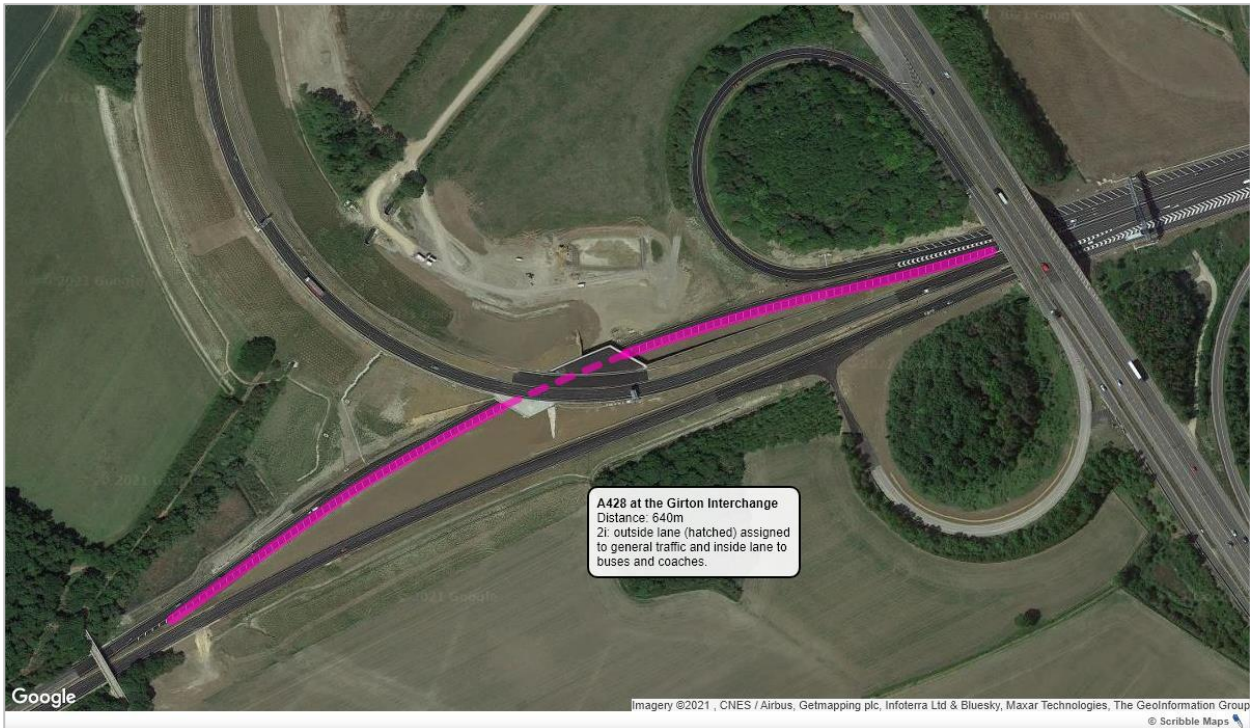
A428 at the Girton Interchange
Distance: 640m
2i: outside lane (hatched) assigned to general traffic and inside lane to buses and coaches.

Google

Imagery ©2021 , CNES / Airbus, Getmapping plc, Infoterra Ltd & Bluesky, Maxar Technologies, The GeoInformation Group

© Scribble Maps